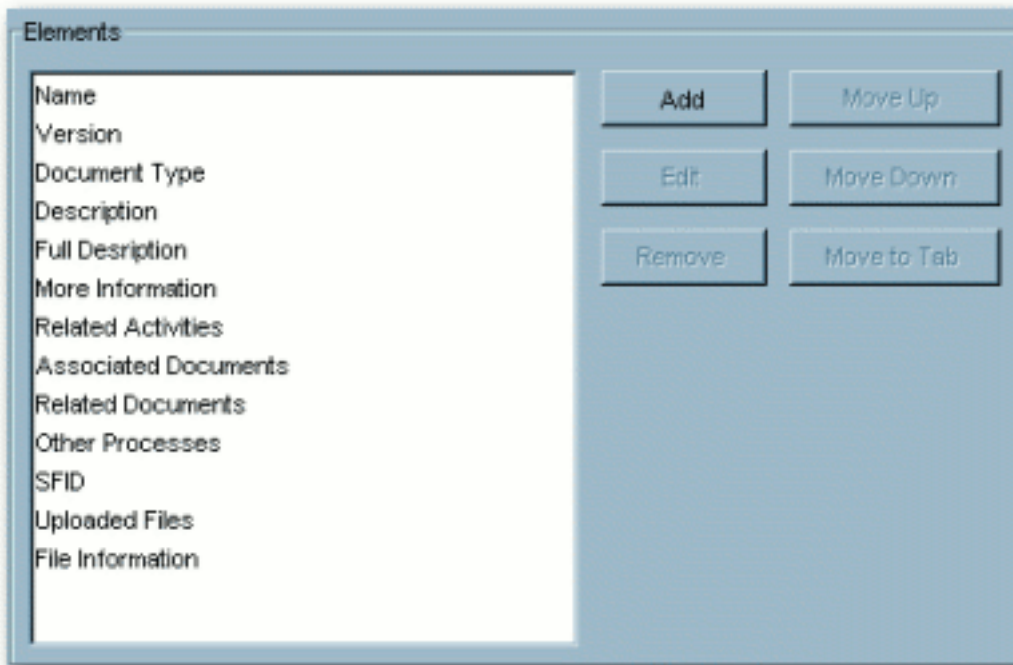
Elements

Name
Version
Document Type
Description
Full Desription
More Information
Related Activities
Associated Documents
Related Documents
Other Processes
SFID
Uploaded Files
File Information

Add
Move Up
Edit
Move Down
Remove
Move to Tab